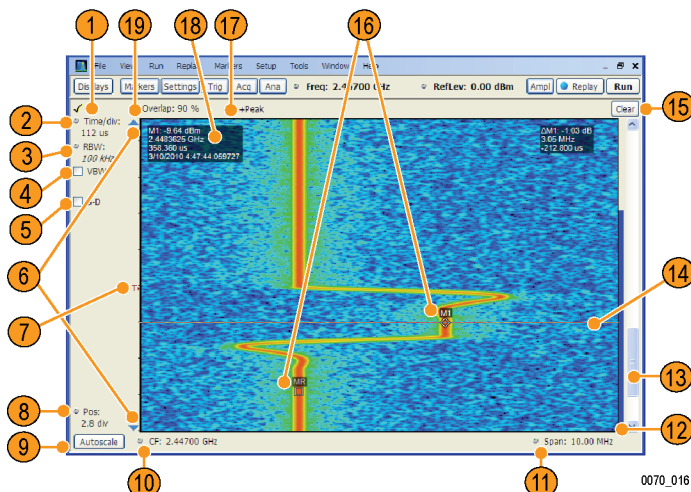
1
19
18
17
16
File View Run Replay Markers Setup Tools Window Help
Displays Markers Settings Trig Acq Ana Freq: 2.44700 GHz RefLev: 0.00 dBm Ampl Replay Run
Overlap: 90 % →Peak Clear
15
2
Time/div: 112 us
3
RBW: 100 kHz
4
VBW
5
3-D
6
7
T
M1: -9.64 dBm 2.4483625 GHz 358.360 us 3/10/2010 4:47:44.059727
ΔM1: -1.03 dB 3.05 MHz -212.800 us
M1
MR
14
13
8
Pos: 2.8 div
9
Autoscale
CF: 2.44700 GHz
Span: 10.00 MHz
12
10
11
0070_016